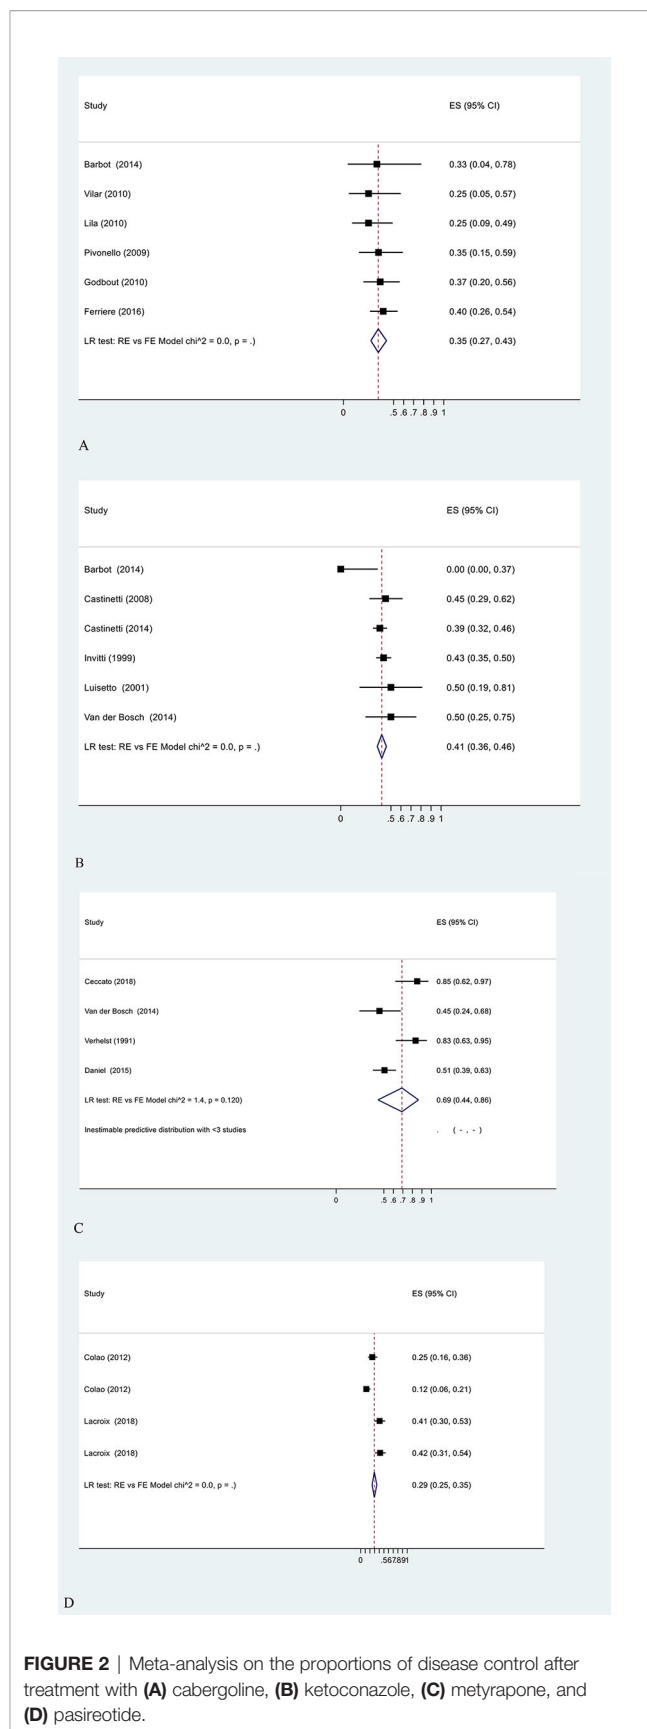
| Study | ES (95% CI) |
|---|---|
| Barbot (2014) | 0.33 (0.04, 0.78) |
| Vilar (2010) | 0.25 (0.05, 0.57) |
| Lila (2010) | 0.25 (0.09, 0.49) |
| Pivonello (2009) | 0.35 (0.15, 0.59) |
| Godbout (2010) | 0.37 (0.20, 0.56) |
| Ferriere (2016) | 0.40 (0.26, 0.54) |
| LR test: RE vs FE Model chi^2 = 0.0, p = .) | 0.35 (0.27, 0.43) |

0 .5 .6 .7 .8 .9 1

A

| Study | ES (95% CI) |
|---|---|
| Barbot (2014) | 0.00 (0.00, 0.37) |
| Castinetti (2008) | 0.45 (0.29, 0.62) |
| Castinetti (2014) | 0.39 (0.32, 0.46) |
| Invitti (1999) | 0.43 (0.35, 0.50) |
| Luisetto (2001) | 0.50 (0.19, 0.81) |
| Van der Bosch (2014) | 0.50 (0.25, 0.75) |
| LR test: RE vs FE Model chi^2 = 0.0, p = .) | 0.41 (0.36, 0.46) |

0 .5 .6 .7 .8 .9 1

B

| Study | ES (95% CI) |
|---|---|
| Ceccato (2018) | 0.85 (0.62, 0.97) |
| Van der Bosch (2014) | 0.45 (0.24, 0.68) |
| Verhelst (1991) | 0.83 (0.63, 0.95) |
| Daniel (2015) | 0.51 (0.39, 0.63) |
| LR test: RE vs FE Model chi^2 = 1.4, p = 0.120) | 0.69 (0.44, 0.86) |
| Inestimable predictive distribution with <3 studies | . ( - , - ) |

0 .5 .6 .7 .8 .9 1

C

| Study | ES (95% CI) |
|---|---|
| Colao (2012) | 0.25 (0.16, 0.36) |
| Colao (2012) | 0.12 (0.06, 0.21) |
| Lacroix (2018) | 0.41 (0.30, 0.53) |
| Lacroix (2018) | 0.42 (0.31, 0.54) |
| LR test: RE vs FE Model chi^2 = 0.0, p = .) | 0.29 (0.25, 0.35) |

0 .567891

D

**FIGURE 2** | Meta-analysis on the proportions of disease control after treatment with **(A)** cabergoline, **(B)** ketoconazole, **(C)** metyrapone, and **(D)** pasireotide.